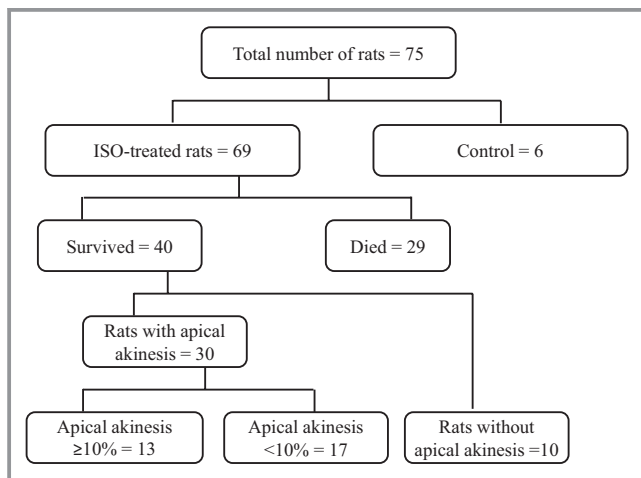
Total number of rats = 75

ISO-treated rats = 69

Control = 6

Survived = 40

Died = 29

Rats with apical akinesis = 30

Apical akinesis ≥10% = 13

Apical akinesis <10% = 17

Rats without apical akinesis =10